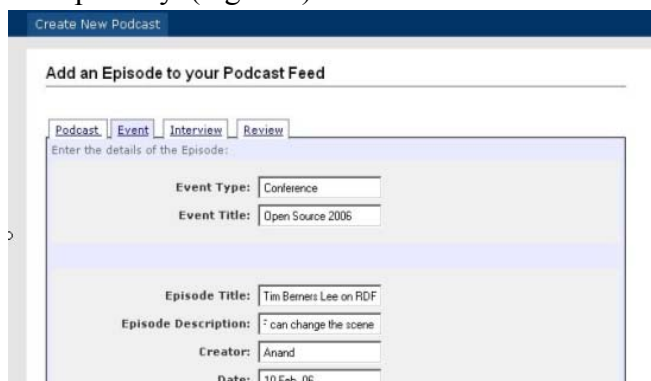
Create New Podcast

Add an Episode to your Podcast Feed

Podcast | Event | Interview | Review

Enter the details of the Episode:

Event Type: Conference

Event Title: Open Source 2006

Episode Title: Tim Berners Lee on RDF

Episode Description: " can change the scene

Creator: Anand

Date: 10 Feb 06